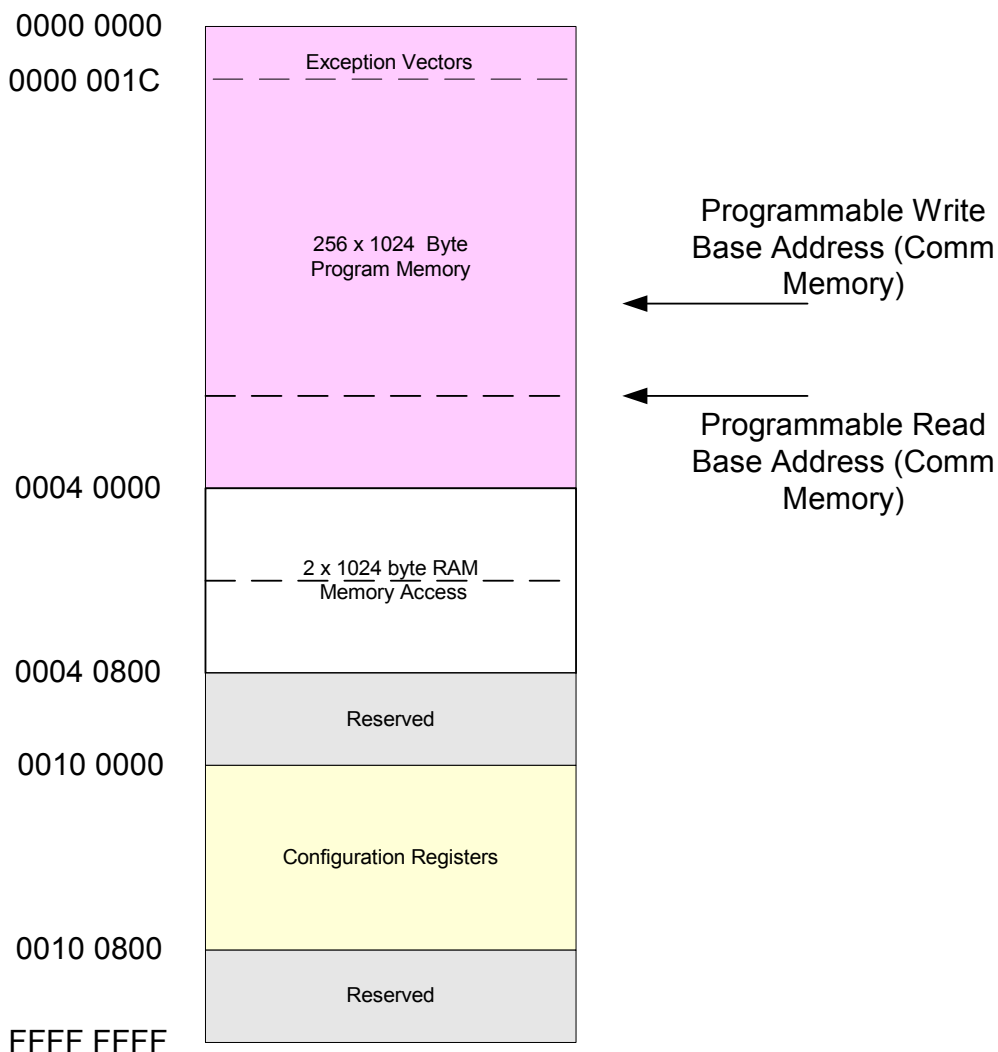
0000 0000
Exception Vectors
0000 001C

256 x 1024 Byte
Program Memory

Programmable Write
Base Address (Comm
Memory)

Programmable Read
Base Address (Comm
Memory)

0004 0000

2 x 1024 byte RAM
Memory Access

0004 0800

Reserved

0010 0000

Configuration Registers

0010 0800

Reserved

FFFF FFFF